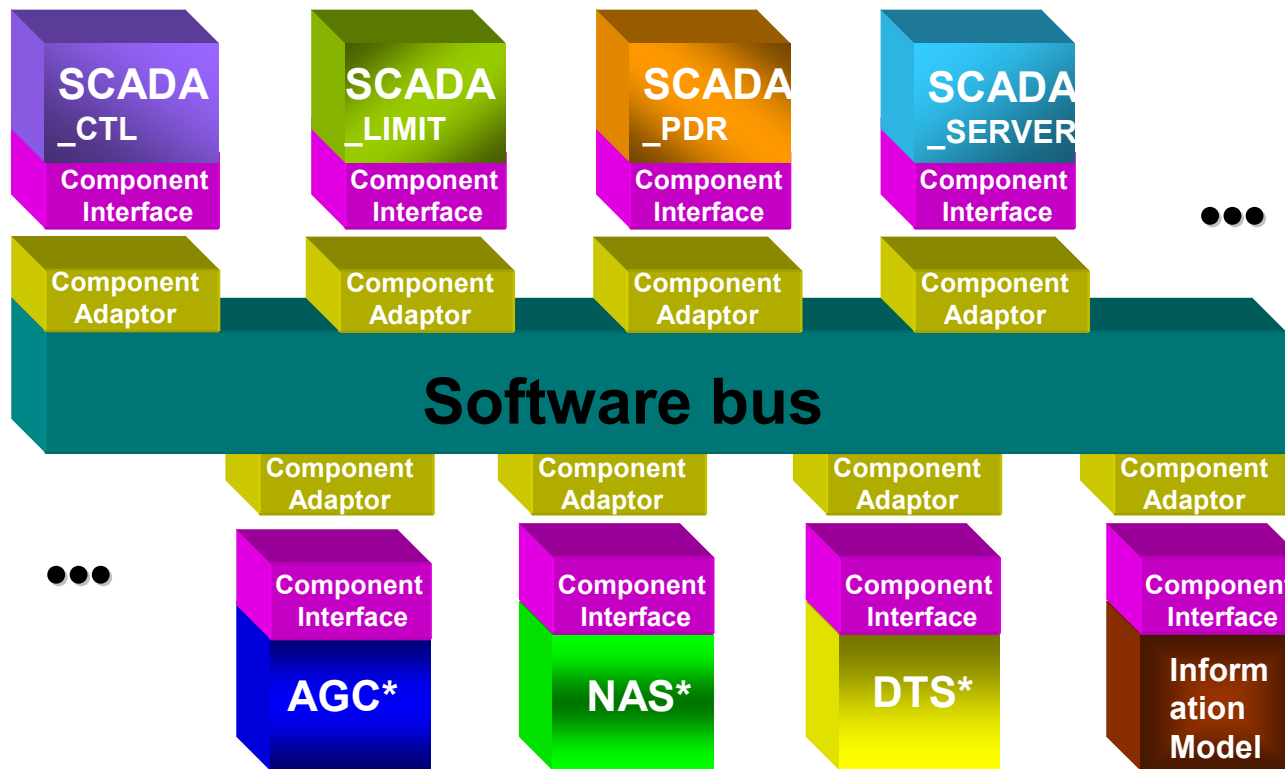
SCADA _CTL
Component Interface

SCADA _LIMIT
Component Interface

SCADA _PDR
Component Interface

SCADA _SERVER
Component Interface

●●●

Component Adaptor

Component Adaptor

Component Adaptor

Component Adaptor

Software bus

Component Adaptor

Component Adaptor

Component Adaptor

Component Adaptor

●●●

Component Interface
AGC*

Component Interface
NAS*

Component Interface
DTS*

Component Interface
Information Model